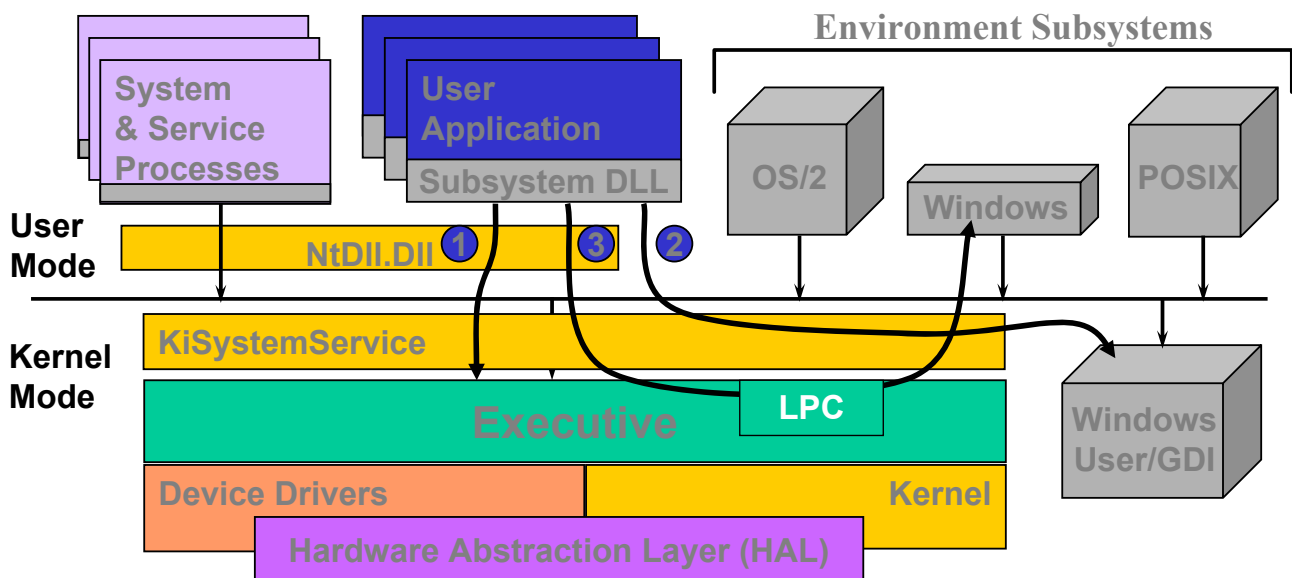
Environment Subsystems

System & Service Processes

User Application

Subsystem DLL

OS/2

Windows

POSIX

User Mode

NtDll.Dll

1

3

2

Kernel Mode

KiSystemService

Executive

LPC

Windows User/GDI

Device Drivers

Kernel

Hardware Abstraction Layer (HAL)